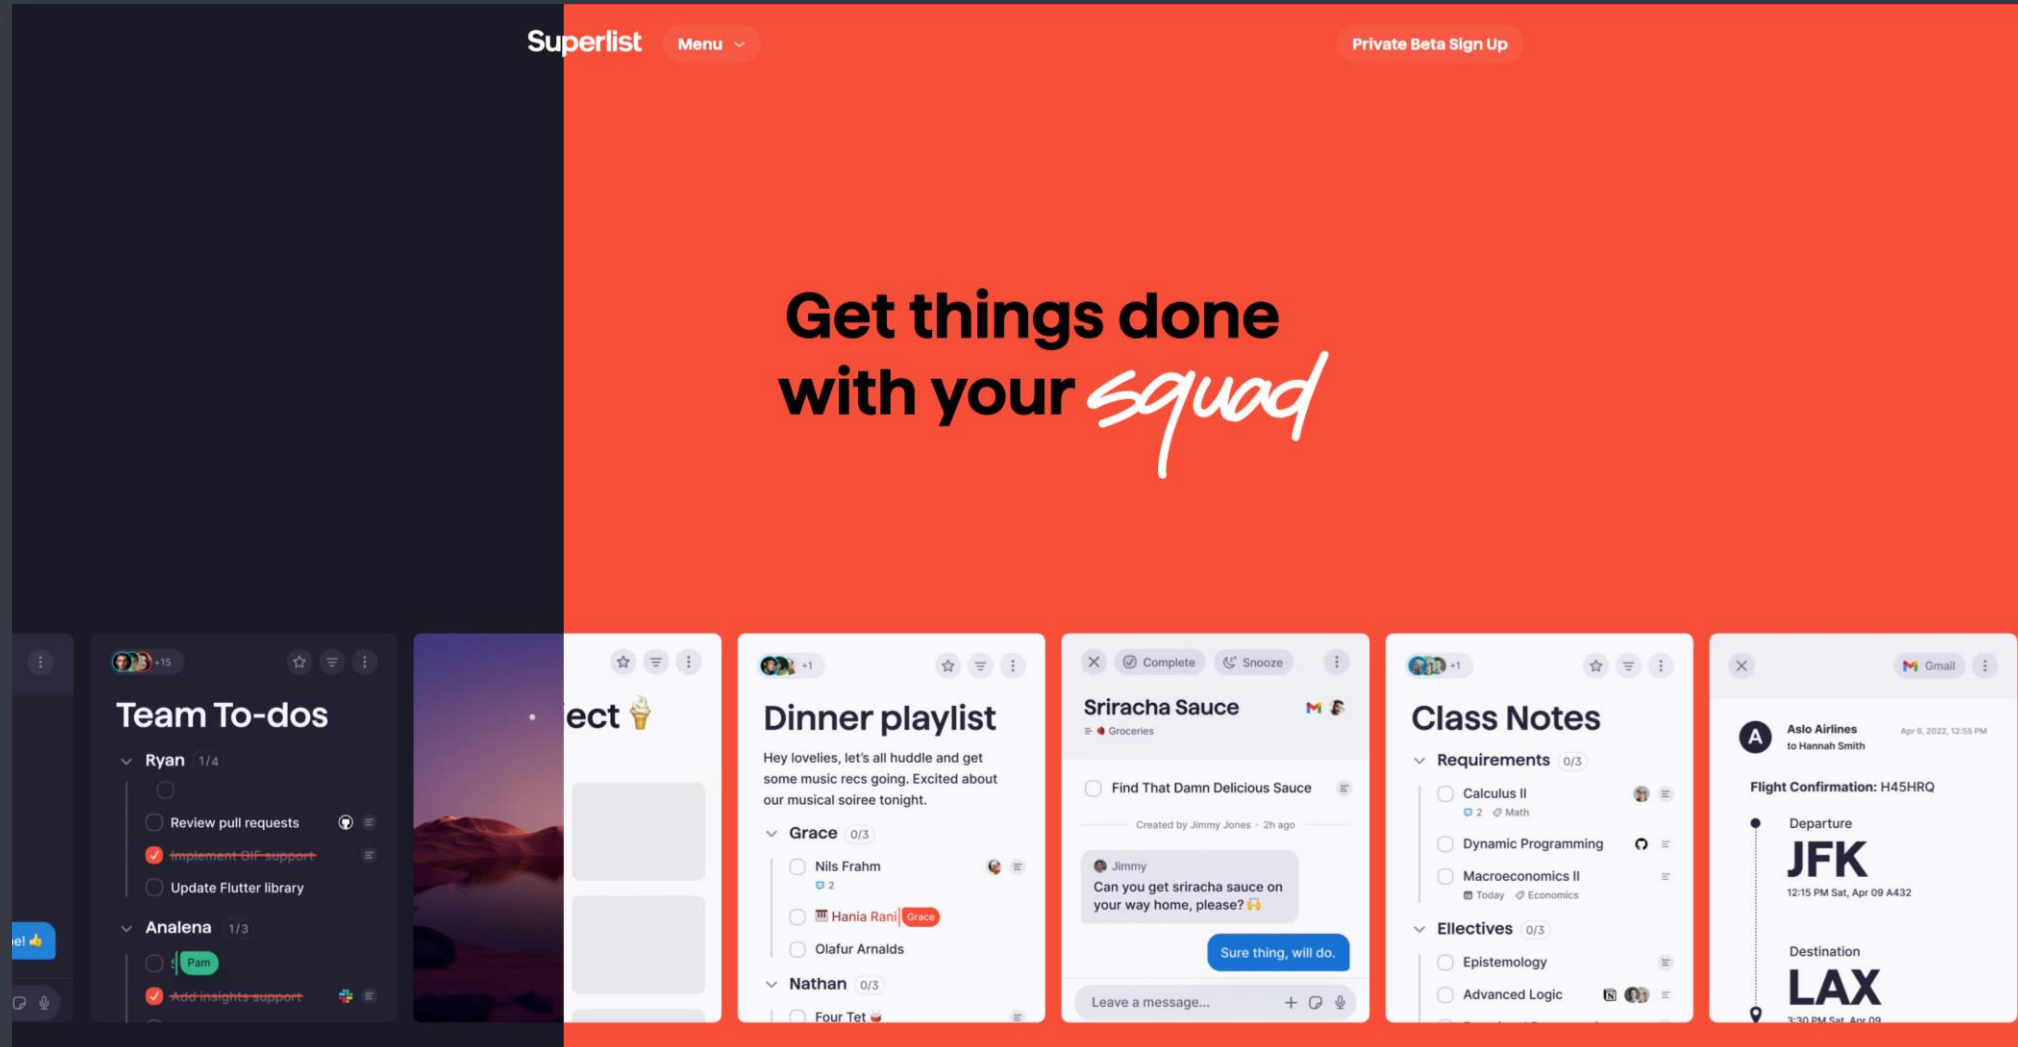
Superlist Menu

Private Beta Sign Up

Get things done with your squad

e! 👍

+15

Team To-dos

Ryan 1/4

Review pull requests

Implement GIF support

Update Flutter library

Analena 1/3

Pam

Add insights support

ect 🍦

+1

Dinner playlist

Hey lovelies, let's all huddle and get some music recs going. Excited about our musical soiree tonight.

Grace 0/3

Nils Frahm

2

Hania Rani Grace

Olafur Arnalds

Nathan 0/3

Four Tet

Complete Snooze

Sriracha Sauce

Groceries

Find That Damn Delicious Sauce

Created by Jimmy Jones · 2h ago

Jimmy

Can you get sriracha sauce on your way home, please? 🙌

Sure thing, will do.

Leave a message...

+1

Class Notes

Requirements 0/3

Calculus II

2 Math

Dynamic Programming

Macroeconomics II

Today Economics

Electives 0/3

Epistemology

Advanced Logic

Gmail

A

Aslo Airlines

to Hannah Smith

Apr 6, 2022, 12:55 PM

Flight Confirmation: H45HRQ

Departure

JFK

12:15 PM Sat, Apr 09 A432

Destination

LAX

3:30 PM Sat, Apr 09